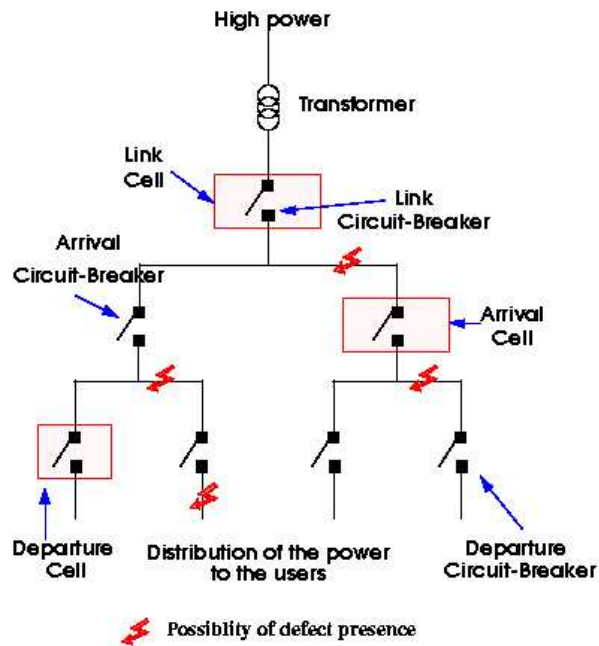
High power

Transformer

Link Cell

Link Circuit-Breaker

Arrival Circuit-Breaker

Arrival Cell

Departure Cell

Distribution of the power to the users

Departure Circuit-Breaker

Possibility of defect presence